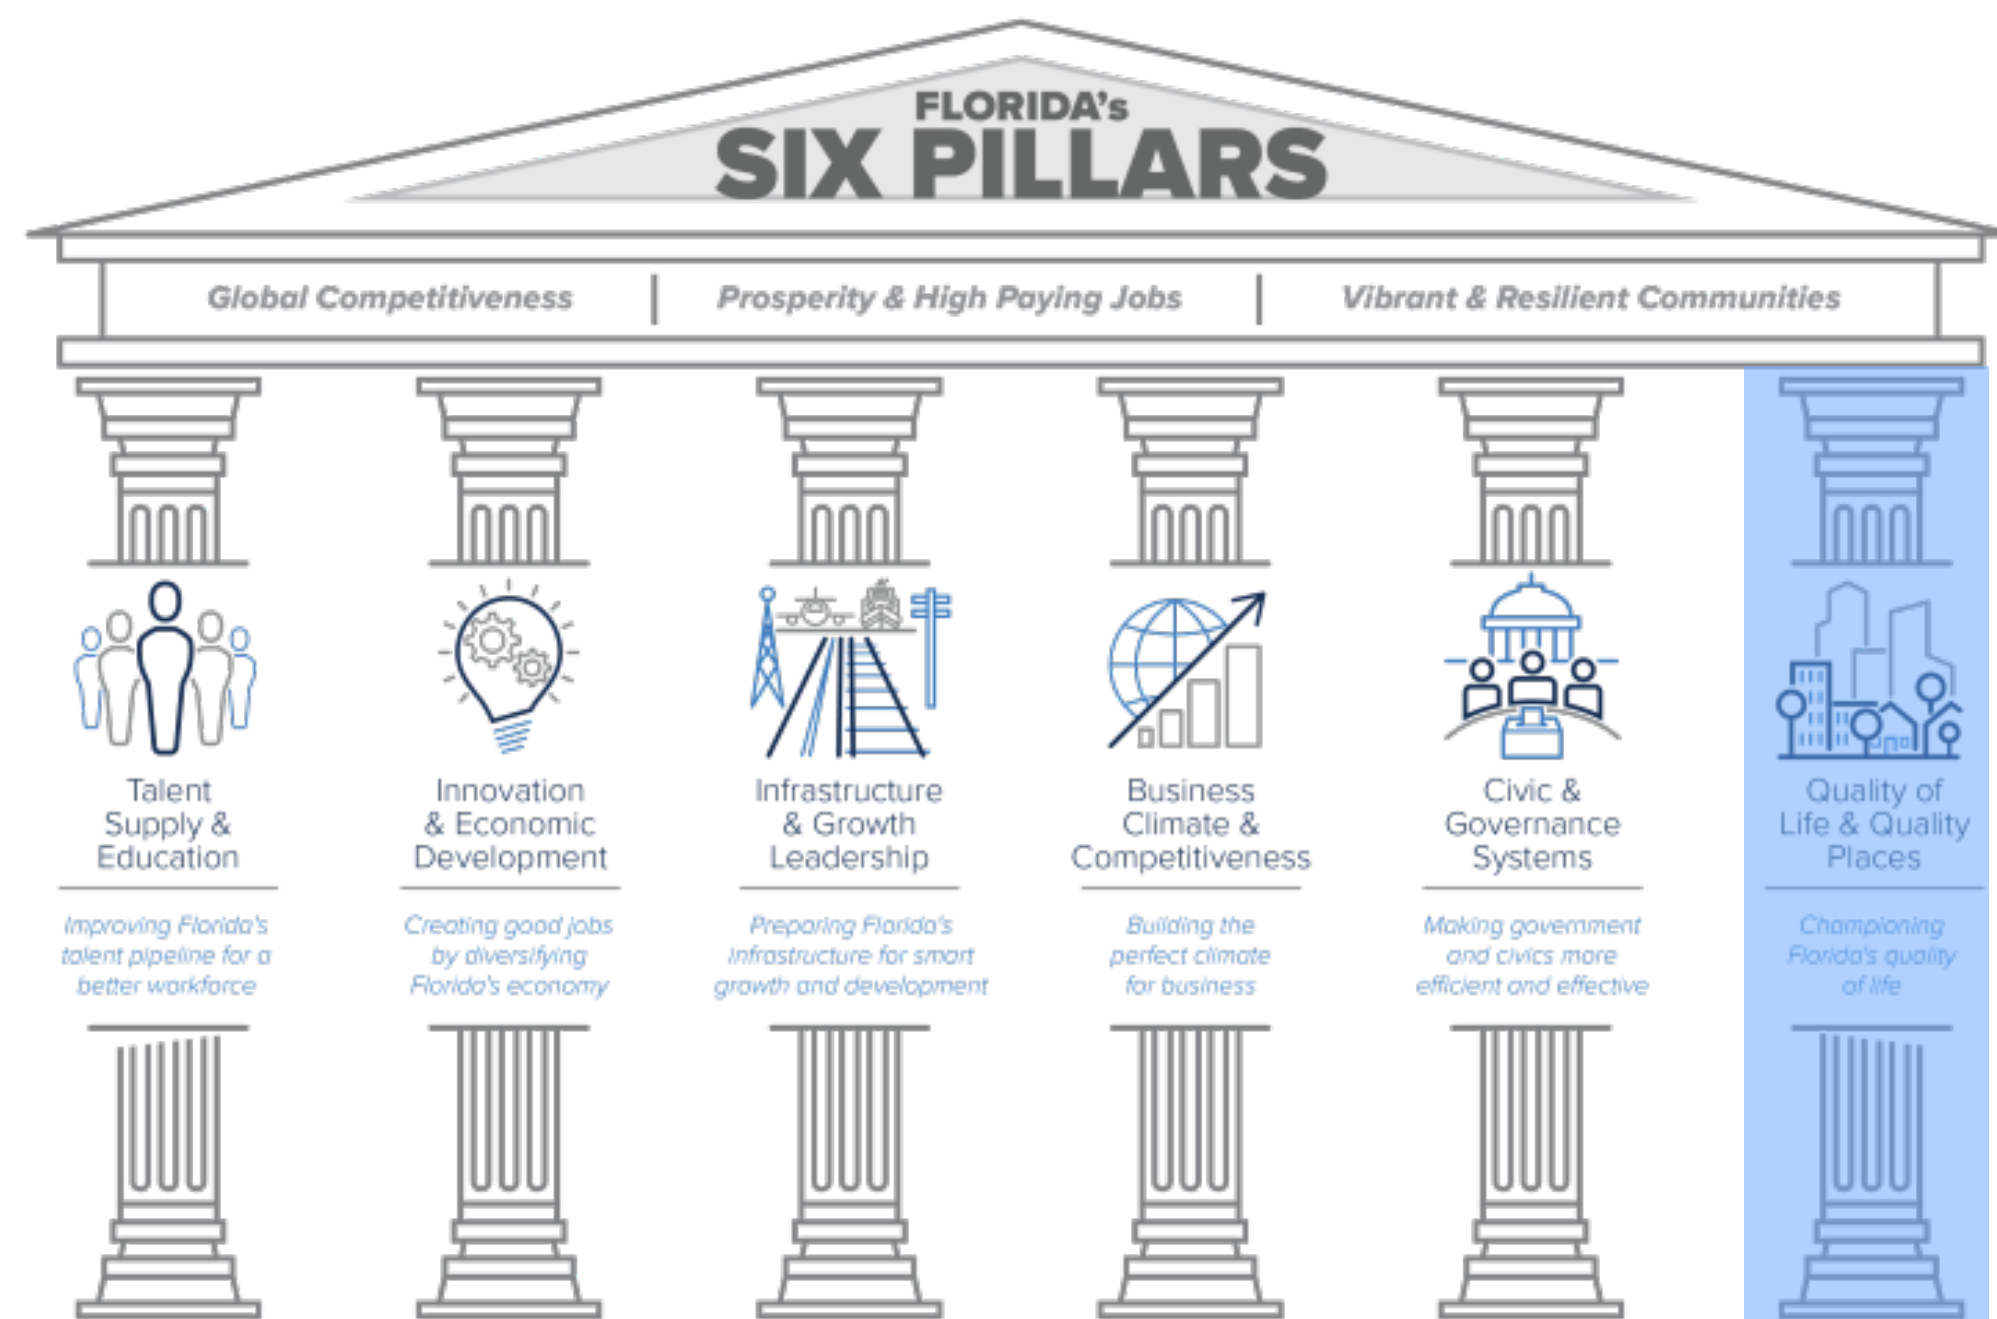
FLORIDA's
SIX PILLARS

Global Competitiveness | Prosperity & High Paying Jobs | Vibrant & Resilient Communities

Talent Supply & Education

Improving Florida's talent pipeline for a better workforce

Innovation & Economic Development

Creating good jobs by diversifying Florida's economy

Infrastructure & Growth Leadership

Preparing Florida's infrastructure for smart growth and development

Business Climate & Competitiveness

Building the perfect climate for business

Civic & Governance Systems

Making government and civics more efficient and effective

Quality of Life & Quality Places

Championing Florida's quality of life